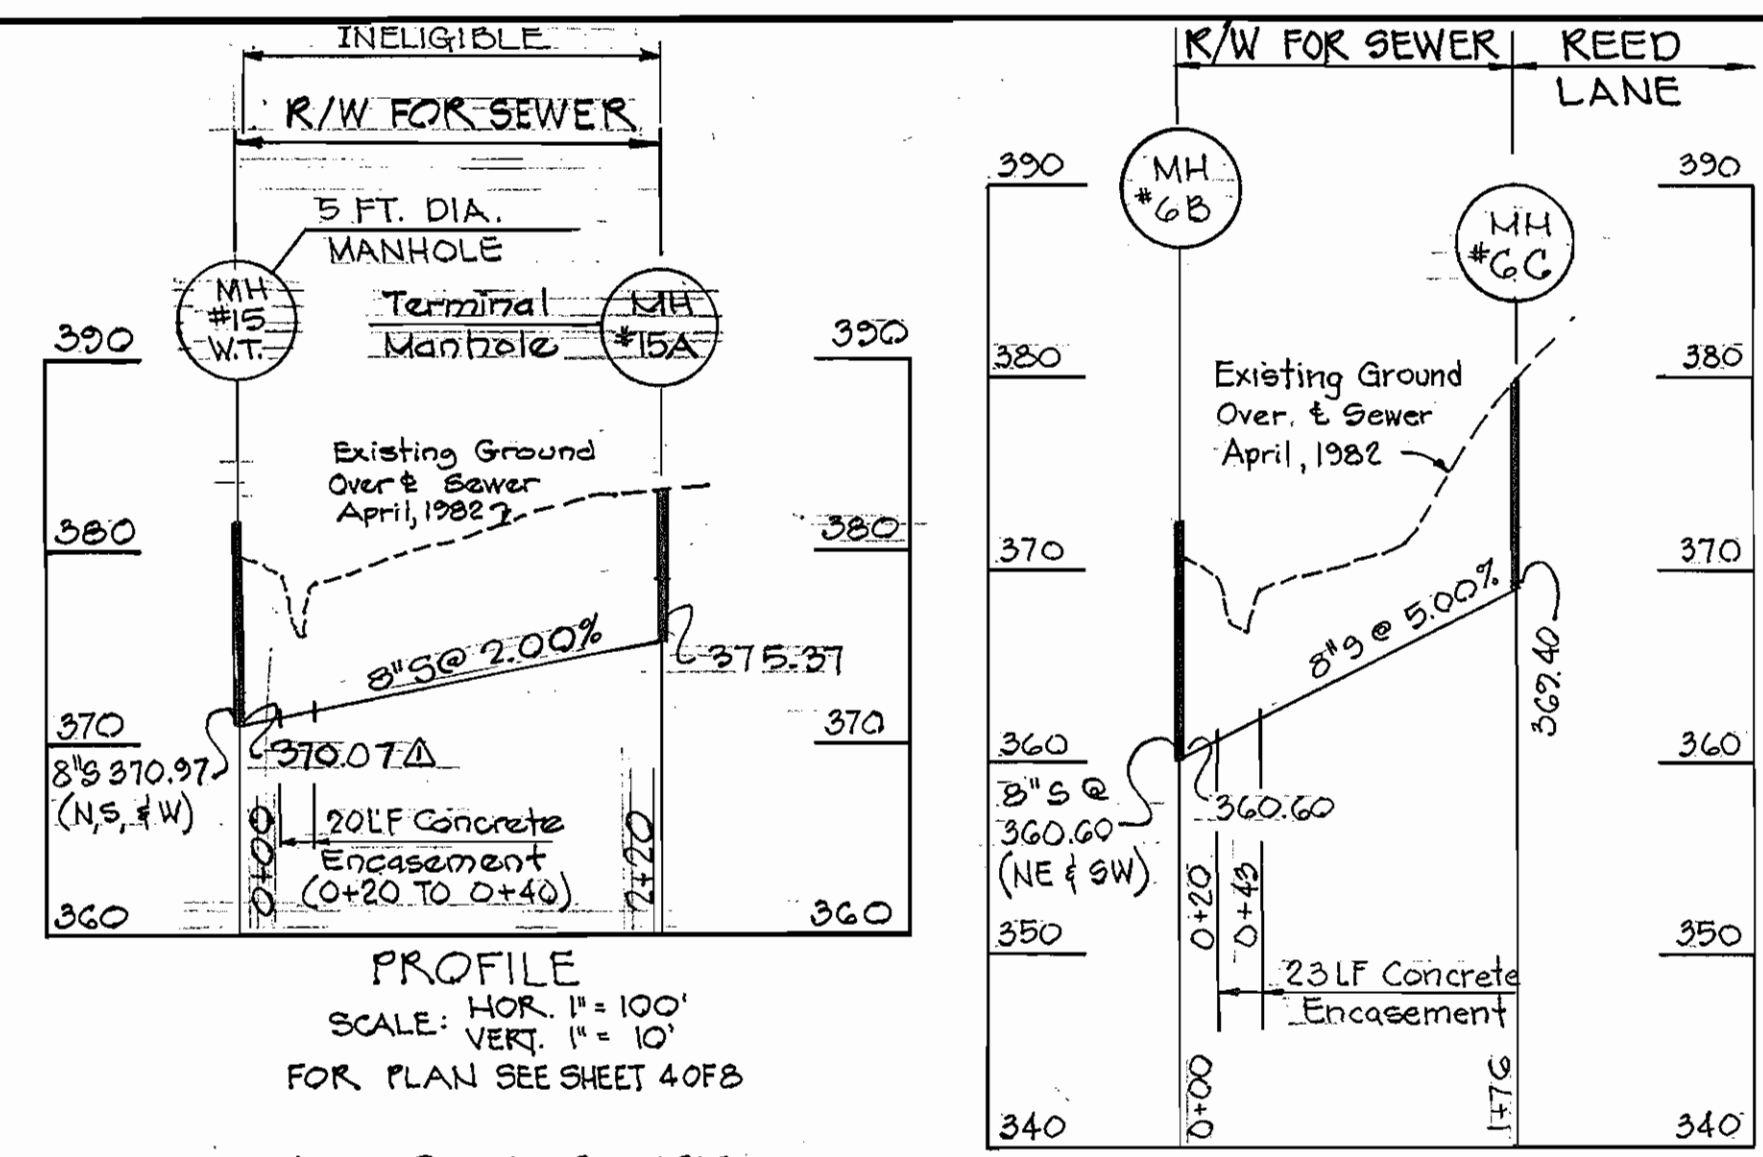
INELIGIBLE

R/W FOR SEWER

5 FT. DIA. MANHOLE

MH #15 W.T.

Terminal Manhole

MH #15A

390

390

Existing Ground Over & Sewer April, 1982

380

380

8"S@ 2.00%

375.37

370

370

8"S 370.97 (N,S, & W)

370.07

0+00

20LF Concrete Encasement (0+20 TO 0+40)

2+20

360

360

PROFILE

SCALE: HOR. 1" = 100' VERT. 1" = 10'

FOR PLAN SEE SHEET 4 OF 8

R/W FOR SEWER

REED LANE

390

MH #6B

MH #6C

390

380

Existing Ground Over. & Sewer April, 1982

380

370

370

8"S @ 5.00%

369.40

360

360

8"S @ 360.60 (NE & SW)

360.60

0+20

0+43

350

350

23LF Concrete Encasement

0+00

1+76

340

340